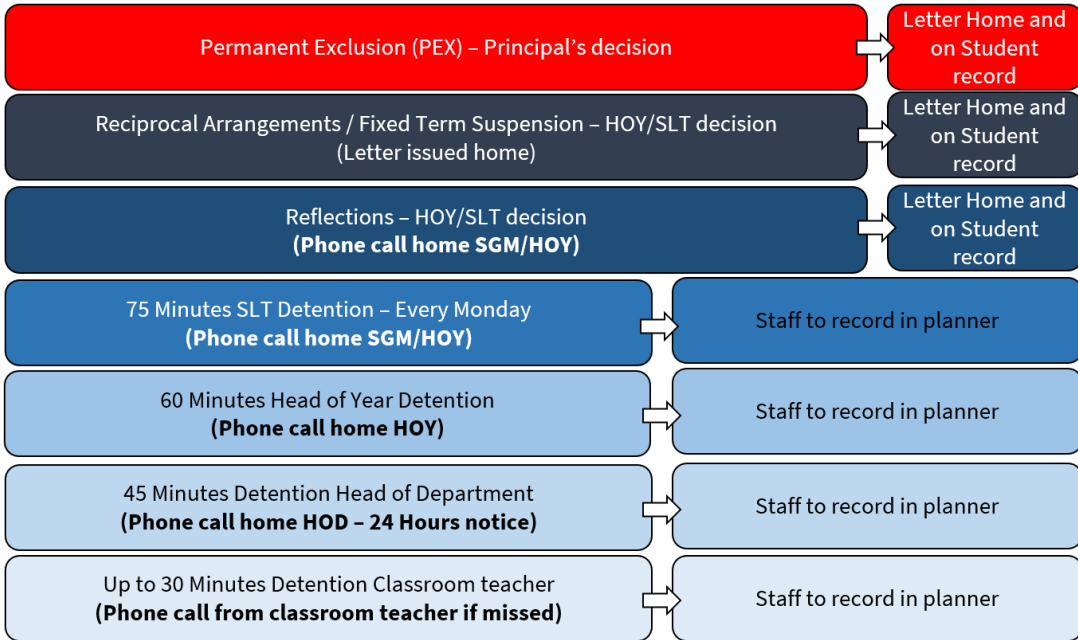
Permanent Exclusion (PEX) – Principal's decision

Letter Home and on Student record

Reciprocal Arrangements / Fixed Term Suspension – HOY/SLT decision
(Letter issued home)

Letter Home and on Student record

Reflections – HOY/SLT decision
**(Phone call home SGM/HOY)**

Letter Home and on Student record

75 Minutes SLT Detention – Every Monday
**(Phone call home SGM/HOY)**

Staff to record in planner

60 Minutes Head of Year Detention
**(Phone call home HOY)**

Staff to record in planner

45 Minutes Detention Head of Department
**(Phone call home HOD – 24 Hours notice)**

Staff to record in planner

Up to 30 Minutes Detention Classroom teacher
**(Phone call from classroom teacher if missed)**

Staff to record in planner